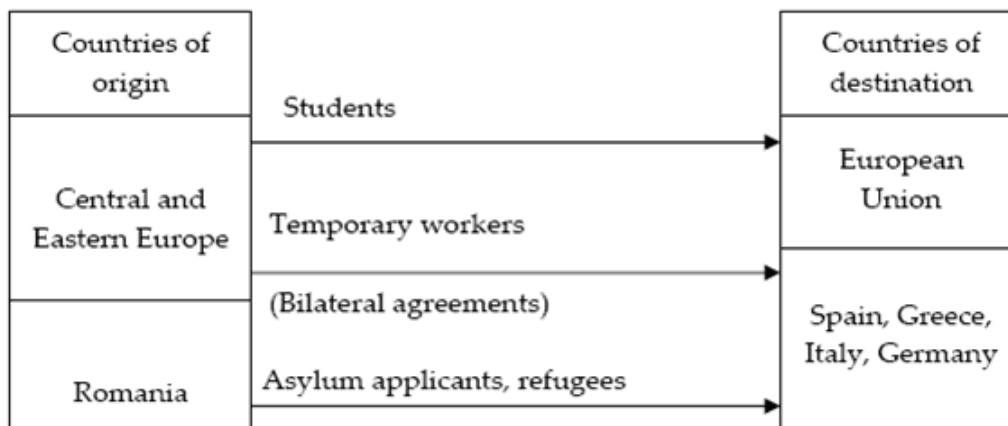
Countries of origin

Central and Eastern Europe

Romania

Students

Temporary workers

(Bilateral agreements)

Asylum applicants, refugees

Countries of destination

European Union

Spain, Greece, Italy, Germany